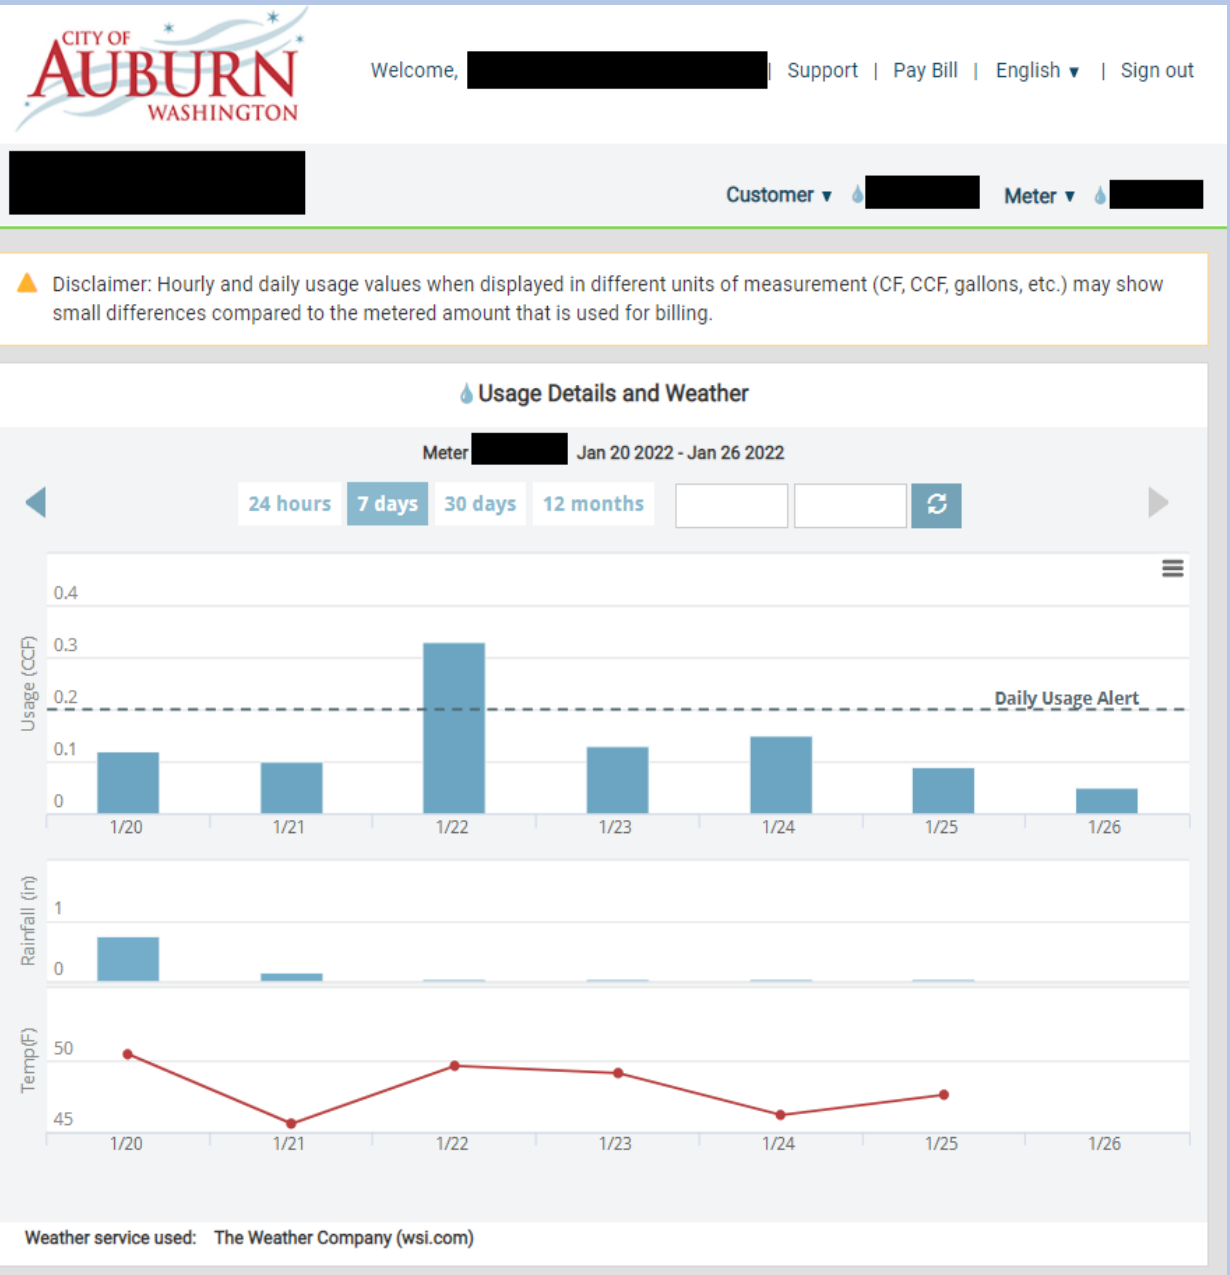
CITY OF AUBURN WASHINGTON

Welcome, | Support | Pay Bill | English ▾ | Sign out

Customer ▾ Meter ▾

Disclaimer: Hourly and daily usage values when displayed in different units of measurement (CF, CCF, gallons, etc.) may show small differences compared to the metered amount that is used for billing.

Usage Details and Weather

Meter Jan 20 2022 - Jan 26 2022

24 hours 7 days 30 days 12 months

Usage (CCF)
0.4
0.3
0.2
0.1
0
Daily Usage Alert
1/20 1/21 1/22 1/23 1/24 1/25 1/26

Rainfall (in)
1
0

Temp(F)
50
45
1/20 1/21 1/22 1/23 1/24 1/25 1/26

Weather service used: The Weather Company (wsi.com)